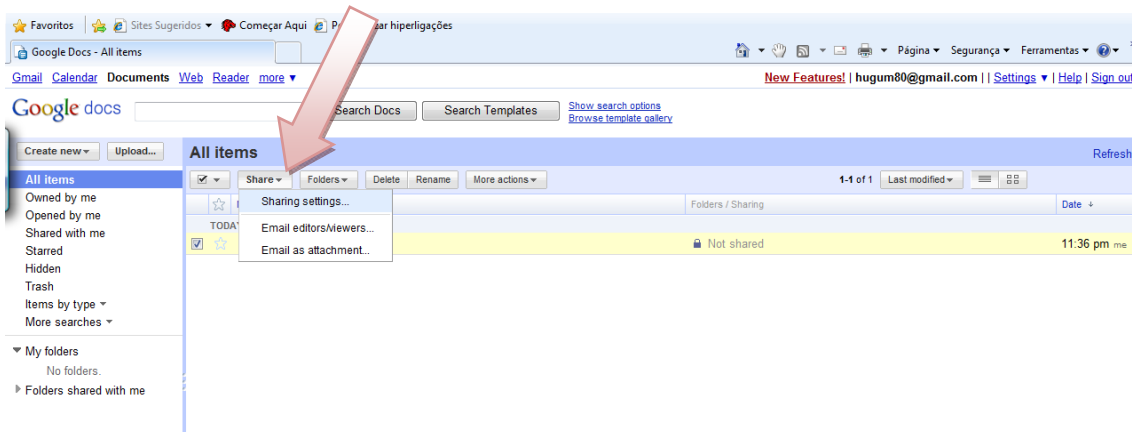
Favoritos Sites Sugeridos ▾ Começar Aqui P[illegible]ar hiperligações

Google Docs - All items

Página ▾ Segurança ▾ Ferramentas ▾

Gmail Calendar Documents Web Reader more ▾

New Features! | hugum80@gmail.com | | Settings ▾ | Help | Sign out

Google docs

Search Docs Search Templates Show search options Browse template gallery

Create new ▾ Upload...

All items

Refresh

Share ▾ Folders ▾ Delete Rename More actions ▾

1-1 of 1 Last modified ▾

Sharing settings...
Email editors/viewers...
Email as attachment...

Folders / Sharing

Date ↓

TODAY

Not shared

11:36 pm me

All items
Owned by me
Opened by me
Shared with me
Starred
Hidden
Trash
Items by type ▾
More searches ▾

My folders
No folders.
Folders shared with me